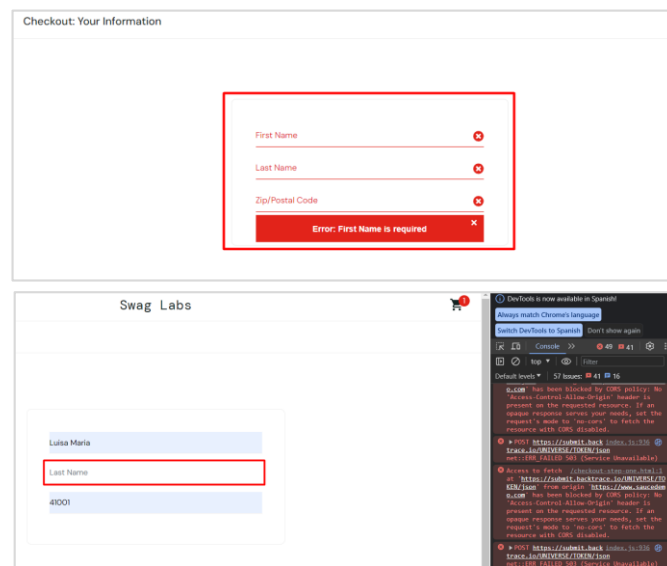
Checkout: Your Information

First Name

Last Name

Zip/Postal Code

Error: First Name is required

Swag Labs

1

Luisa Maria

Last Name

41001

DevTools is now available in Spanish!

Always match Chrome's language

Switch DevTools to Spanish

Don't show again

Console

49 41

top

Filter

Default levels

57 Issues: 41 16

o.com' has been blocked by CORS policy: No 'Access-Control-Allow-Origin' header is present on the requested resource. If an opaque response serves your needs, set the request's mode to 'no-cors' to fetch the resource with CORS disabled.

POST https://submit.backtrace.io/UNIVERSE/TOKEN/json index.js:936 net::ERR_FAILED 503 (Service Unavailable)

Access to fetch at 'https://submit.backtrace.io/UNIVERSE/TOKEN/json' from origin 'https://www.saucedemo.com' has been blocked by CORS policy: No 'Access-Control-Allow-Origin' header is present on the requested resource. If an opaque response serves your needs, set the request's mode to 'no-cors' to fetch the resource with CORS disabled. /checkout-step-one.html:1

POST https://submit.backtrace.io/UNIVERSE/TOKEN/json index.js:936 net::ERR_FAILED 503 (Service Unavailable)